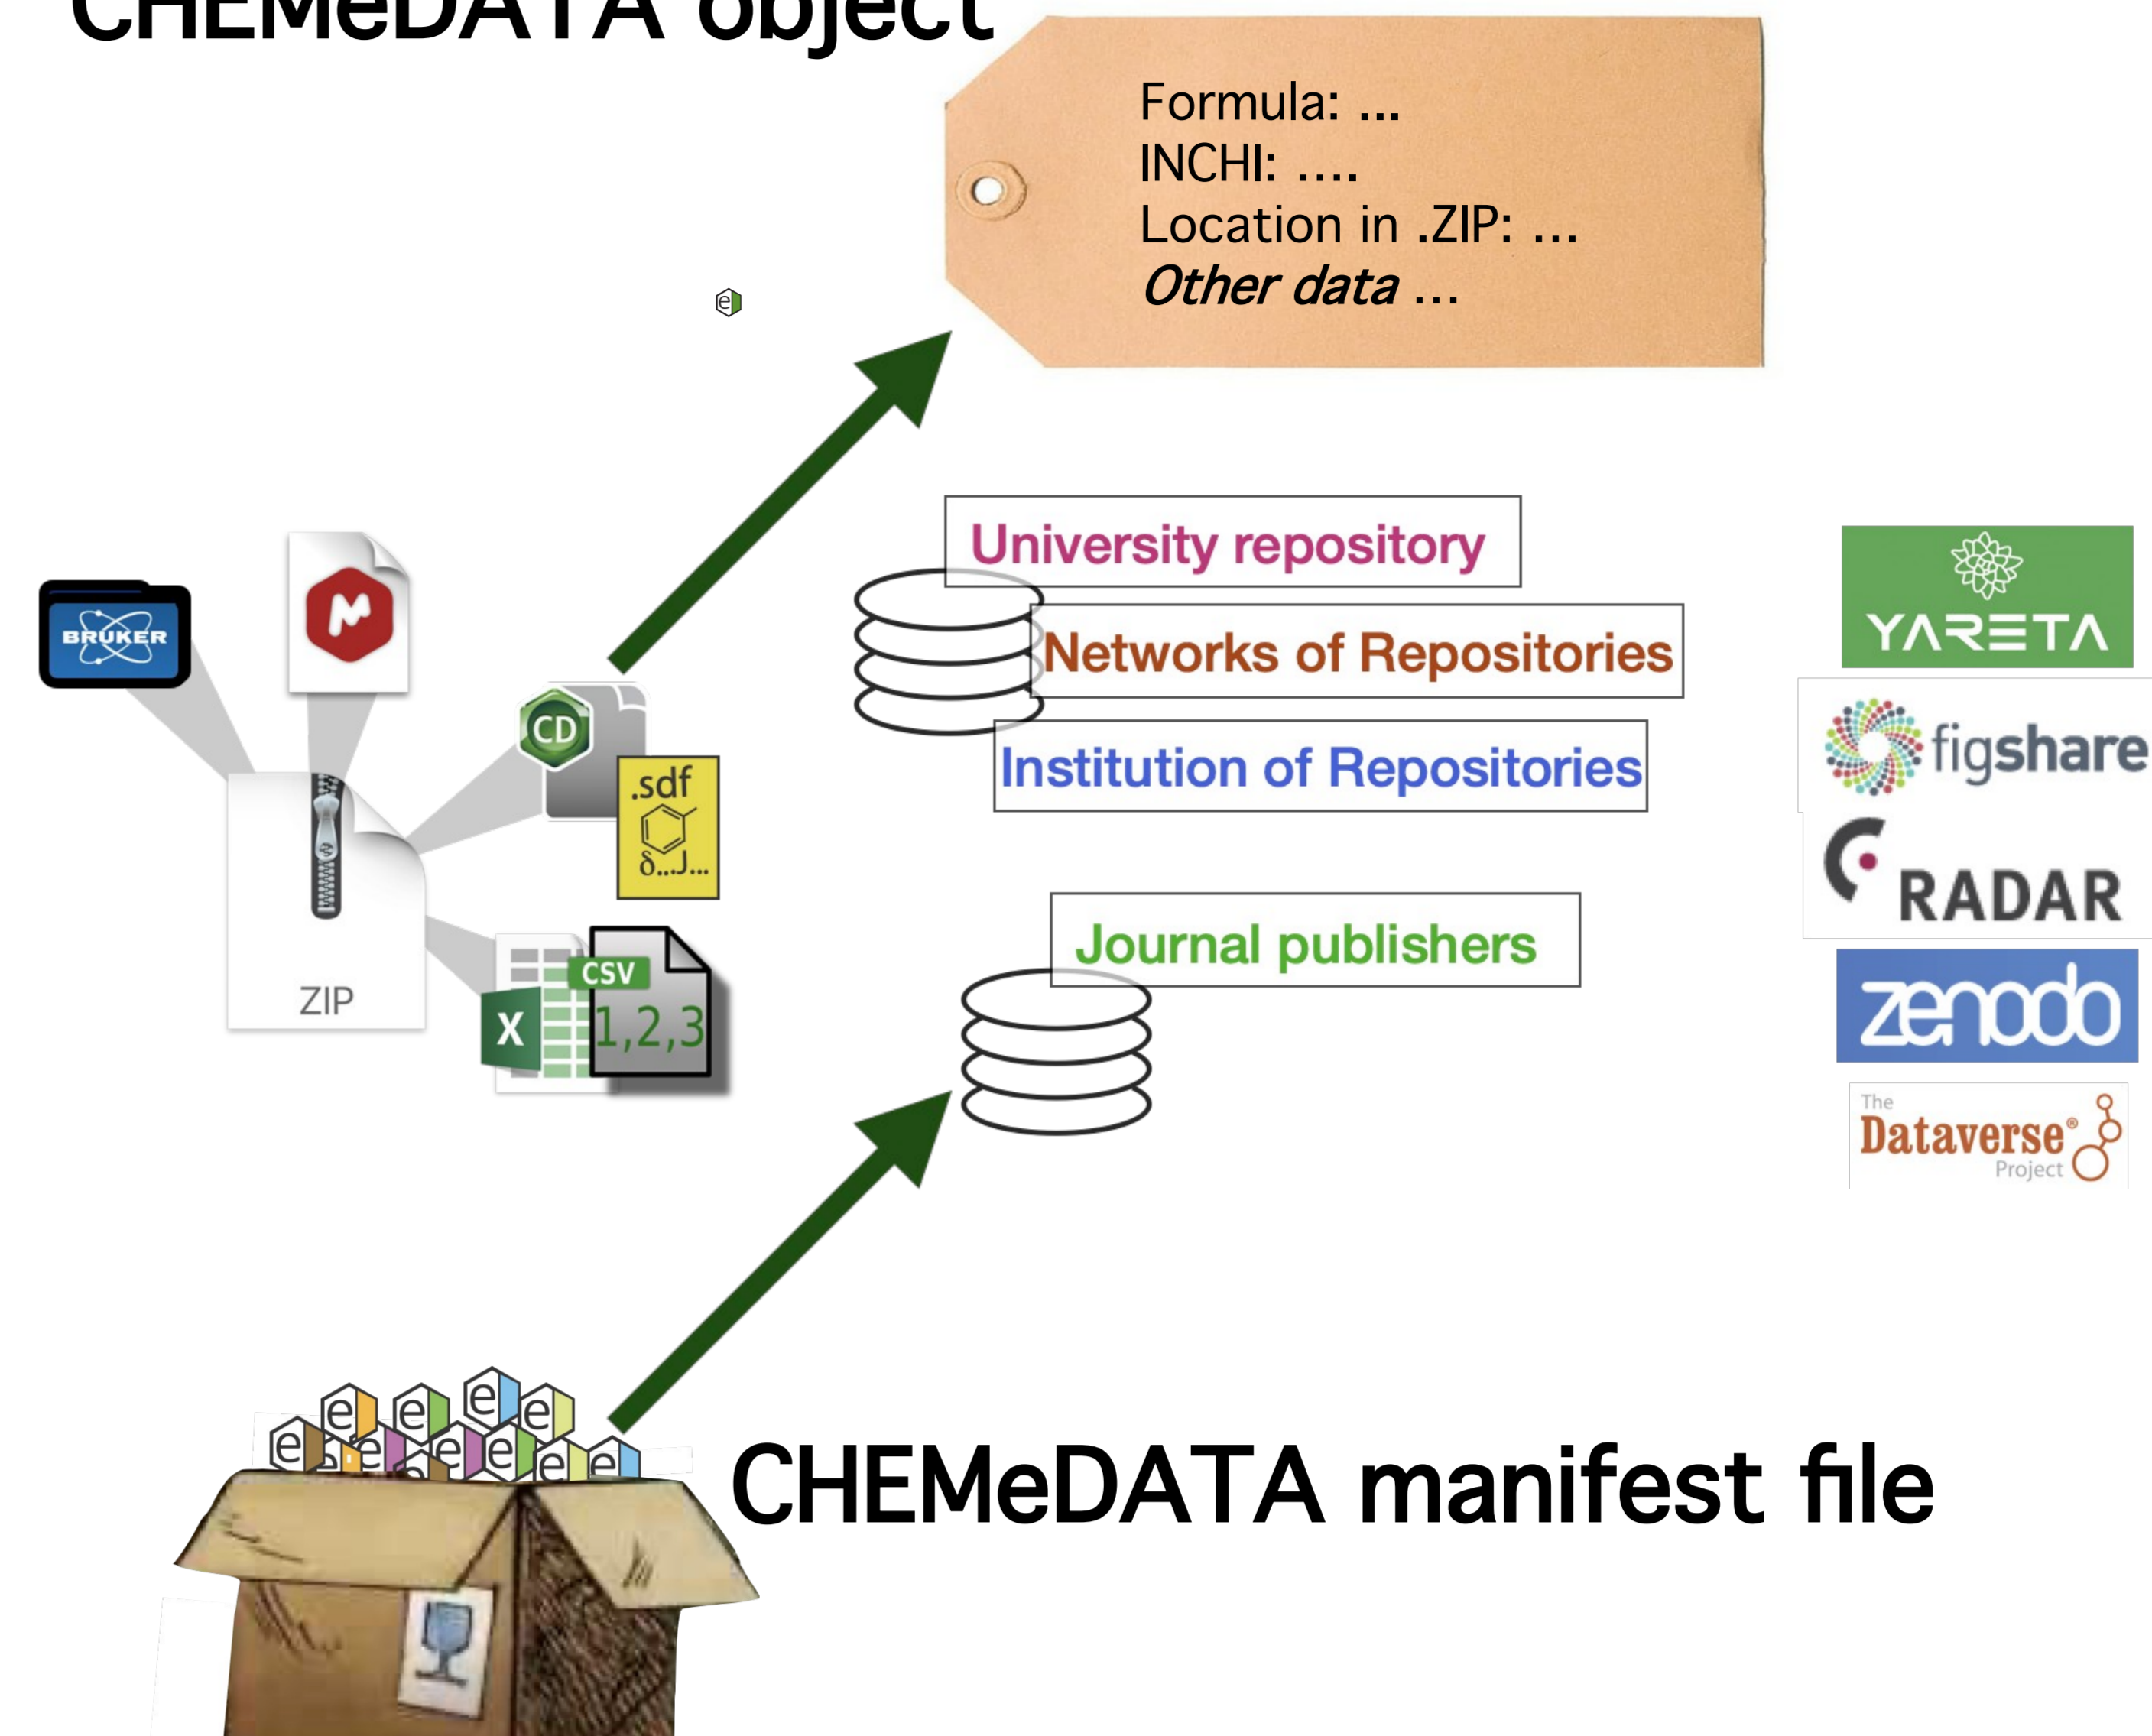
CHEMeDATA object

Formula: ...
INCHI: ....
Location in .ZIP: ...
*Other data* ...

e

BRUKER

M

CD

.sdf

δ...J...

ZIP

CSV

X

1,2,3

University repository

Networks of Repositories

Institution of Repositories

Journal publishers

YARETA

figshare

RADAR

zenodo

The Dataverse® Project

e e e e e e e e e e e e

CHEMeDATA manifest file